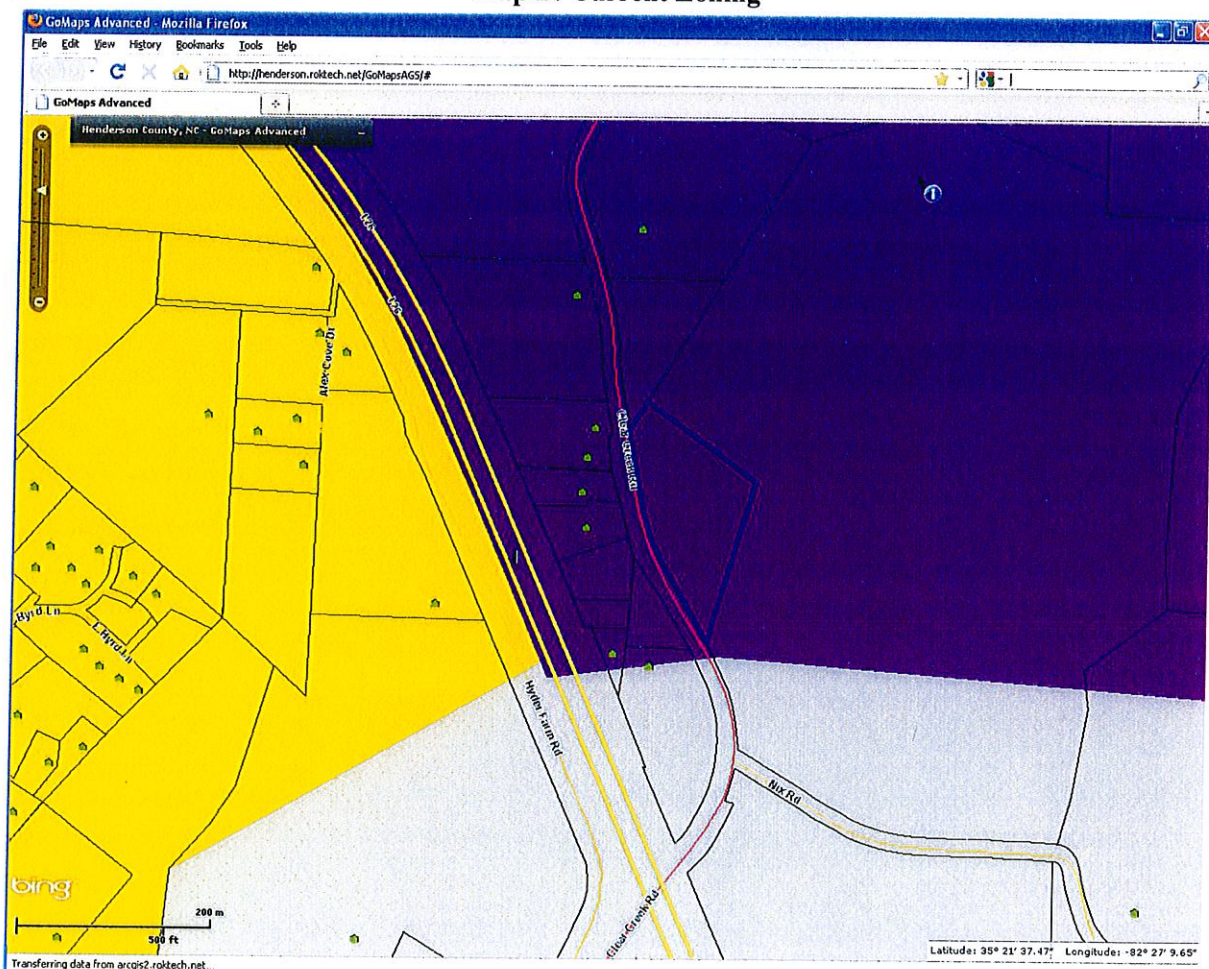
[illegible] Current Zoning

GoMaps Advanced - Mozilla Firefox

File Edit View History Bookmarks Tools Help

http://henderson.roktech.net/GoMapsAGS/#

GoMaps Advanced

Henderson County, NC - GoMaps Advanced

I-26

I-26

Alex Cove Dr

Clear Creek Rd

Byrd Ln

L Byrd Ln

Hyder Farm Rd

Nix Rd

Clear Creek Rd

bing

200 m

500 ft

Latitude: 35° 21' 37.47" Longitude: -82° 27' 9.65"

Transferring data from arcgis2.roktech.net...